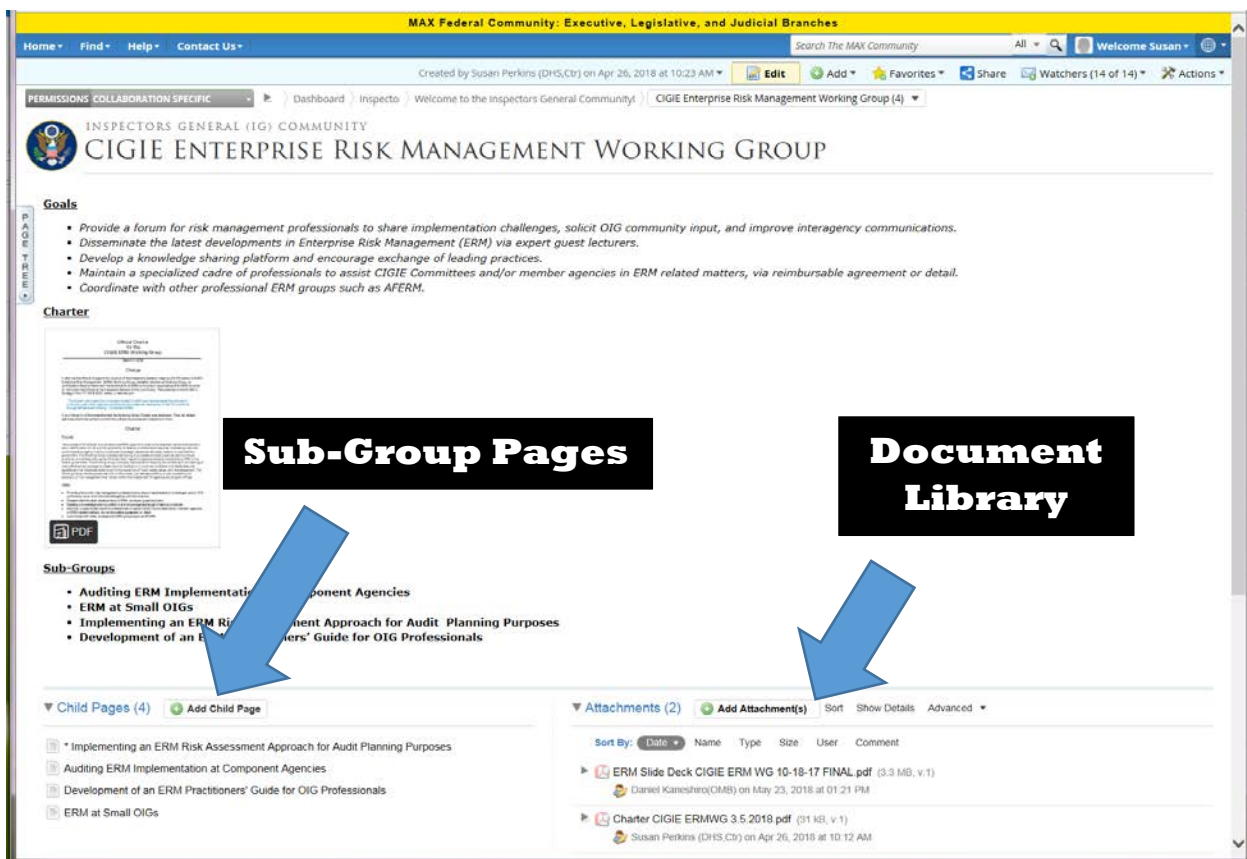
MAX Federal Community: Executive, Legislative, and Judicial Branches

Home ▾ Find ▾ Help ▾ Contact Us ▾ Search The MAX Community All ▾ Welcome Susan ▾

Created by Susan Perkins (DHS,Ctr) on Apr 26, 2018 at 10:23 AM ▾ Edit Add ▾ Favorites ▾ Share Watchers (14 of 14) ▾ Actions ▾

PERMISSIONS COLLABORATION SPECIFIC Dashboard Inspecto Welcome to the Inspectors General Community! CIGIE Enterprise Risk Management Working Group (4) ▾

PAGE TREE

INSPECTORS GENERAL (IG) COMMUNITY
CIGIE ENTERPRISE RISK MANAGEMENT WORKING GROUP

Goals

- Provide a forum for risk management professionals to share implementation challenges, solicit OIG community input, and improve interagency communications.
- Disseminate the latest developments in Enterprise Risk Management (ERM) via expert guest lecturers.
- Develop a knowledge sharing platform and encourage exchange of leading practices.
- Maintain a specialized cadre of professionals to assist CIGIE Committees and/or member agencies in ERM related matters, via reimbursable agreement or detail.
- Coordinate with other professional ERM groups such as AFERM.

Charter

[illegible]

PDF

Sub-Group Pages

Document Library

Sub-Groups

- Auditing ERM Implementatio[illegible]ponent Agencies
- ERM at Small OIGs
- Implementing an ERM Ri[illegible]ment Approach for Audit Planning Purposes
- Development of an E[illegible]ers' Guide for OIG Professionals

▼ Child Pages (4) Add Child Page

* Implementing an ERM Risk Assessment Approach for Audit Planning Purposes
Auditing ERM Implementation at Component Agencies
Development of an ERM Practitioners' Guide for OIG Professionals
ERM at Small OIGs

▼ Attachments (2) Add Attachment(s) Sort Show Details Advanced ▾

Sort By: Date ▾ Name Type Size User Comment

ERM Slide Deck CIGIE ERM WG 10-18-17 FINAL.pdf (3.3 MB, v.1)
Daniel Kaneshiro(OMB) on May 23, 2018 at 01:21 PM

Charter CIGIE ERMWG 3.5.2018.pdf (31 kB, v.1)
Susan Perkins (DHS,Ctr) on Apr 26, 2018 at 10:12 AM